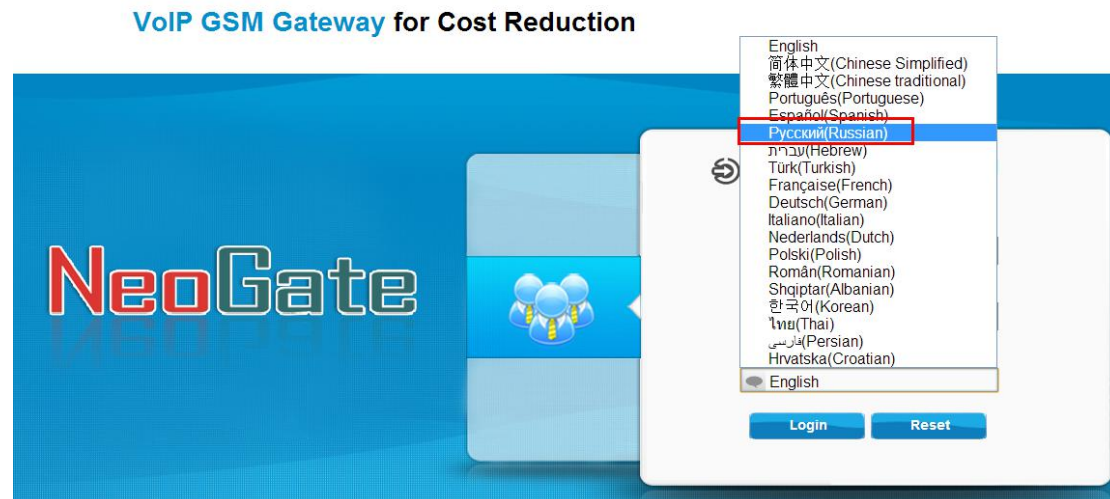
VoIP GSM Gateway for Cost Reduction

English
简体中文(Chinese Simplified)
繁體中文(Chinese traditional)
Português(Portuguese)
Español(Spanish)
Русский(Russian)
עברית(Hebrew)
Türk(Turkish)
Française(French)
Deutsch(German)
Italiano(Italian)
Nederlands(Dutch)
Polski(Polish)
Român(Romanian)
Shqiptar(Albanian)
한국어(Korean)
ไทย(Thai)
فارسی(Persian)
Hrvatska(Croatian)

NeoGate

English

Login
Reset